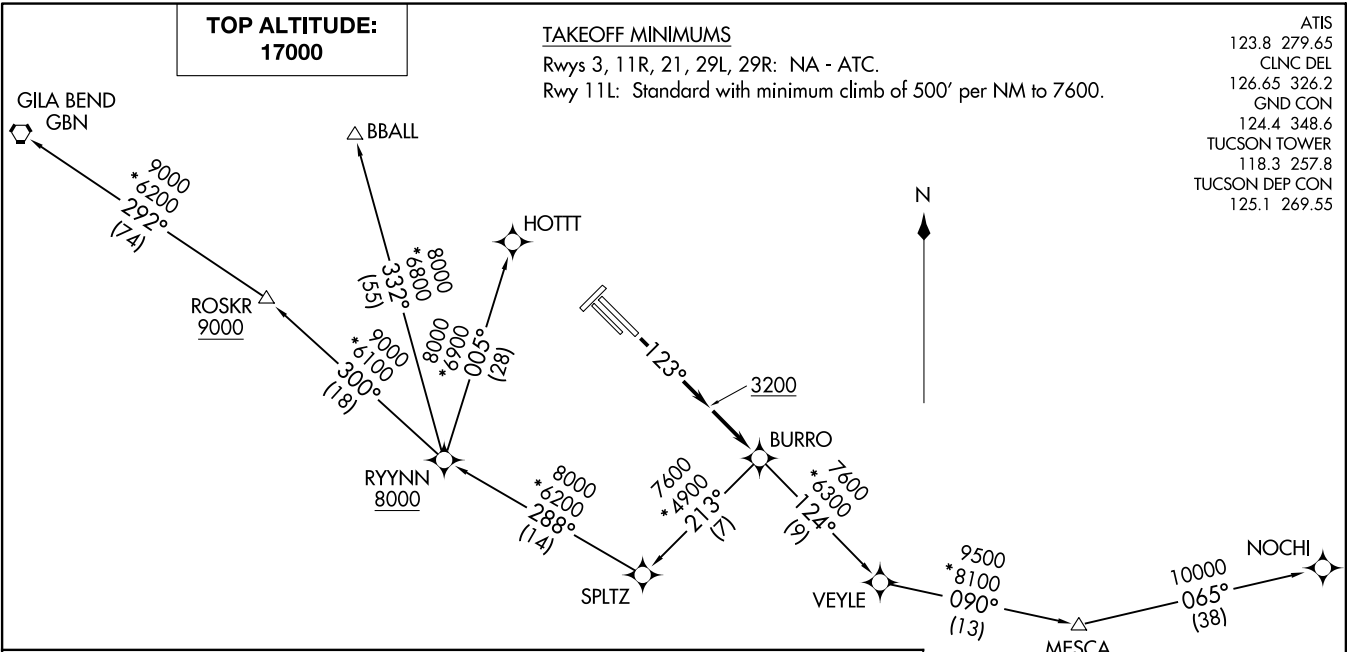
TOP ALTITUDE:
17000

TAKEOFF MINIMUMS
Rwys 3, 11R, 21, 29L, 29R: NA - ATC.
Rwy 11L: Standard with minimum climb of 500' per NM to 7600.

ATIS
123.8 279.65
CLNC DEL
126.65 326.2
GND CON
124.4 348.6
TUCSON TOWER
118.3 257.8
TUCSON DEP CON
125.1 269.55

GILA BEND
GBN

9000
*6200
292°
(74)

BBALL

8000
*6800
332°
(55)

HOTTT

N

ROSKR
9000

9000
*6100
300°
(18)

8000
*6900
005°
(28)

123°

3200

BURRO

RYYNN
8000

8000
*6200
288°
(14)

7600
*4900
213°
(7)

7600
*6300
124°
(9)

SPLTZ

VEYLE

9500
*8100
090°
(13)

MESCA

10000
065°
(38)

NOCHI